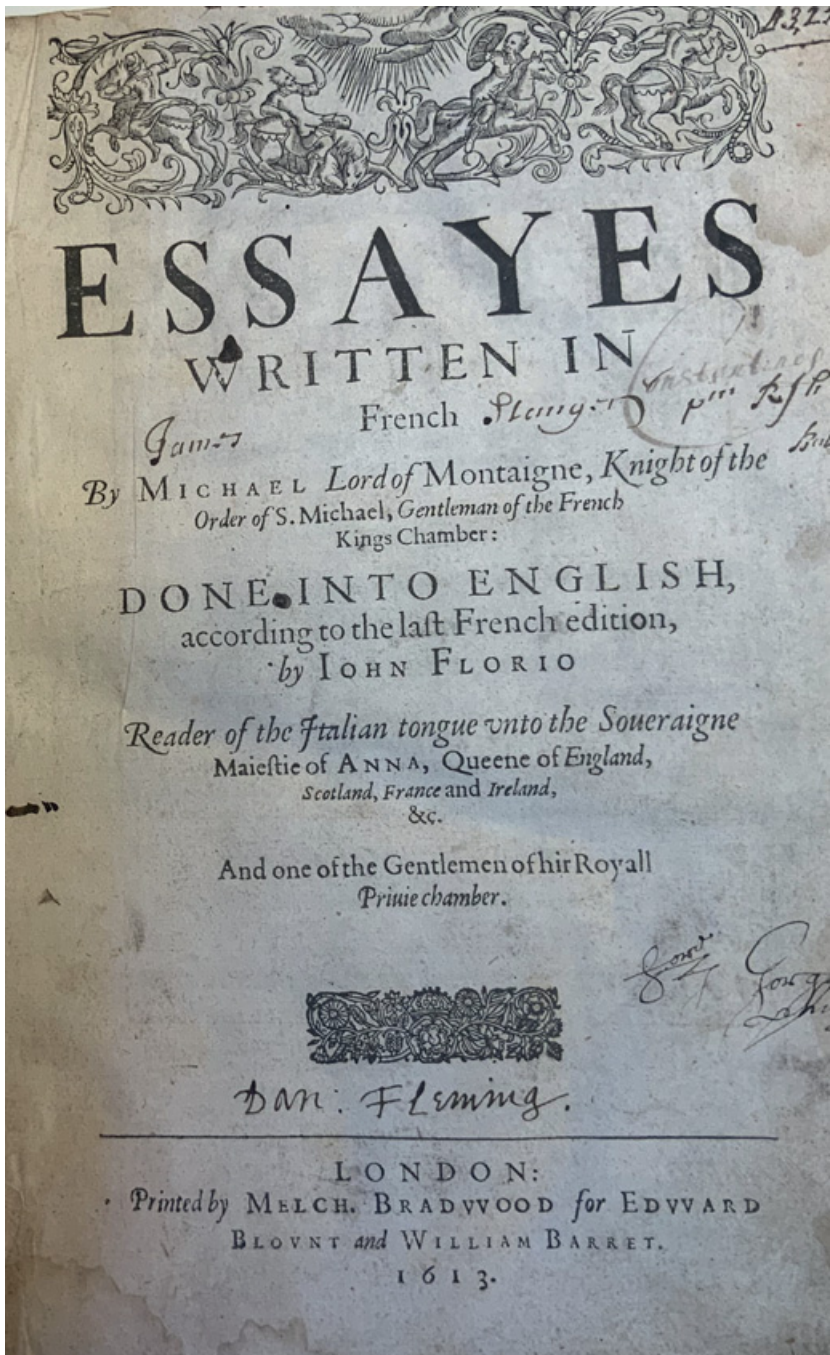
1323

ESSAYES
WRITTEN IN
French Stanger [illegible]

James

By MICHAEL Lord of Montaigne, Knight of the Order of S. Michael, Gentleman of the French Kings Chamber:

DONE INTO ENGLISH, according to the laſt French edition, by IOHN FLORIO

Reader of the Italian tongue vnto the Soueraigne Maieſtie of ANNA, Queene of England, Scotland, France and Ireland, &c.

And one of the Gentlemen of hir Royall Priuie chamber.

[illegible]

Dan: Fleming.

LONDON:
Printed by MELCH. BRADVVOOD for EDVVARD BLOVNT and WILLIAM BARRET.
1613.